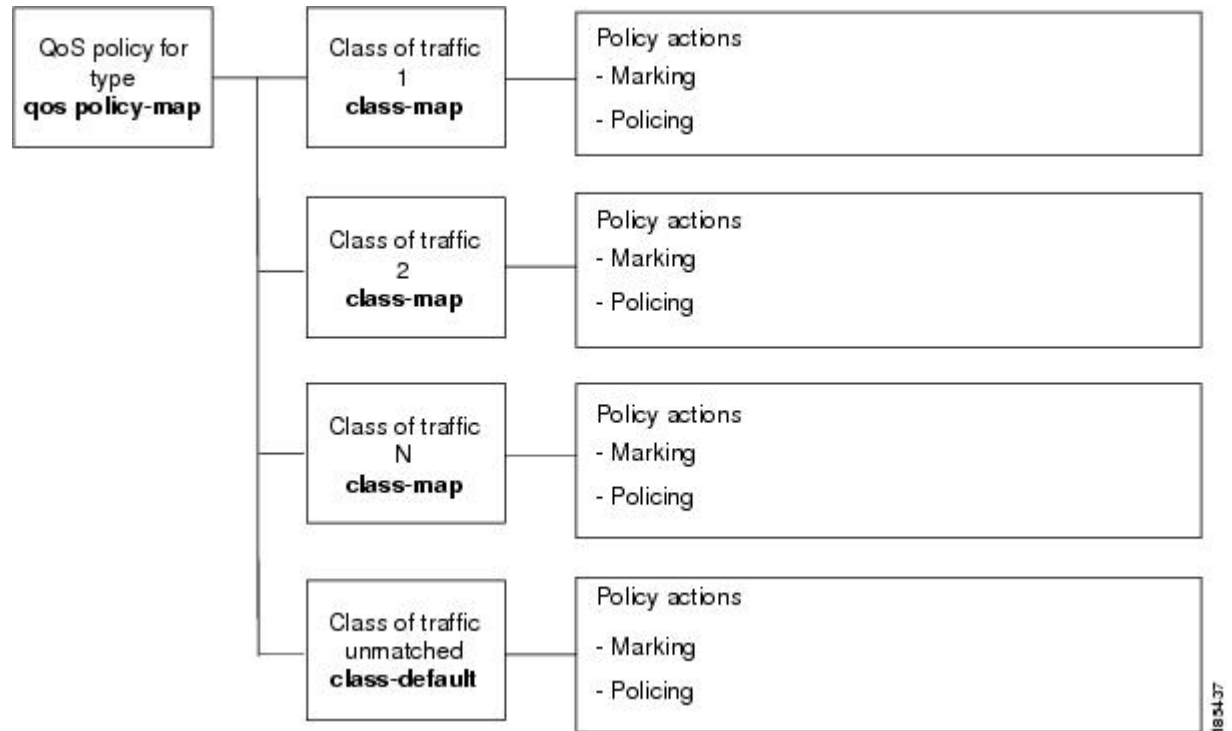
QoS policy for type
**qos policy-map**

Class of traffic
1
**class-map**

Policy actions
- Marking
- Policing

Class of traffic
2
**class-map**

Policy actions
- Marking
- Policing

Class of traffic
N
**class-map**

Policy actions
- Marking
- Policing

Class of traffic
unmatched
**class-default**

Policy actions
- Marking
- Policing

183437